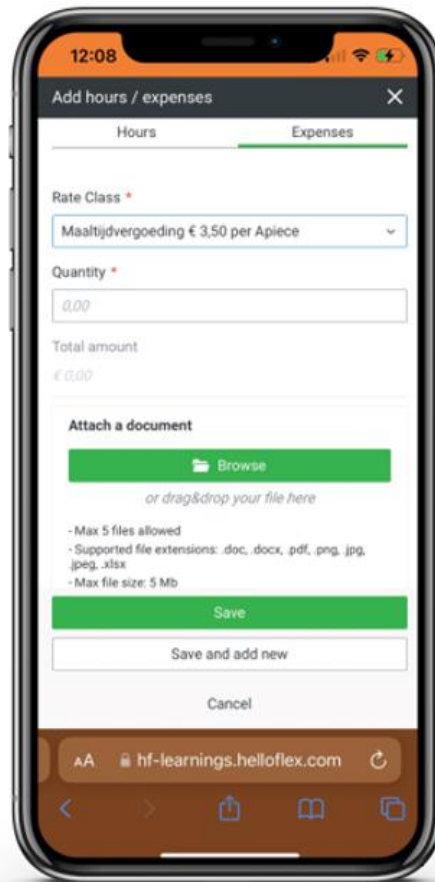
12:08

Add hours / expenses ×

Hours

Expenses

Rate Class *

Maaltijdvergoeding € 3,50 per Apiece

Quantity *

0,00

Total amount

€ 0,00

Attach a document

Browse

or drag&drop your file here

- Max 5 files allowed
- Supported file extensions: .doc, .docx, .pdf, .png, .jpg, .jpeg, .xlsx
- Max file size: 5 Mb

Save

Save and add new

Cancel

AA hf-learnings.helloflex.com